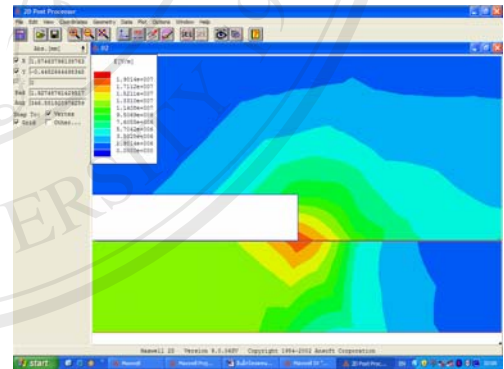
2D Post Processor
File Edit View Coordinates Geometry Data Plot Options Window Help
Size (mm)
X 2.07460786138783
Y -0.44822444695065
Rad 2.52745741425817
Ang 344.581625978258
Snap To: Vertex
Grid Other...
E [V/m]
1.9014e+007
1.7112e+007
1.5211e+007
1.3310e+007
1.1409e+007
9.5074e+006
7.6059e+006
5.7045e+006
3.8030e+006
1.9015e+006
2.3920e+000
Maxwell 2D Version 9.0.348V Copyright 1984-2002 Ansoft Corporation
start
Maxwell
Maxwell Proj...
Build Geome...
Maxwell 2D
2D Post Proc...